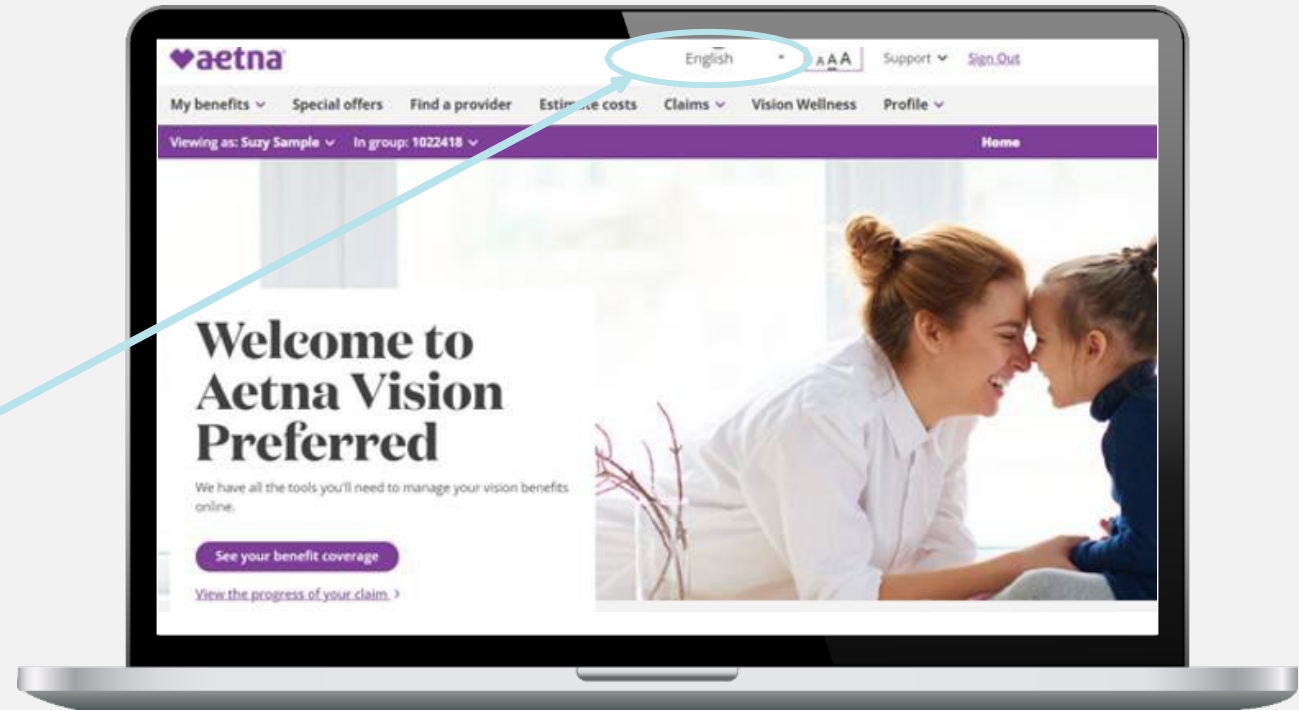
♥aetna

English

AAA

Support

Sign Out

My benefits

Special offers

Find a provider

Esti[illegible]te costs

Claims

Vision Wellness

Profile

Viewing as: Suzy Sample

In group: 1022418

Home

Welcome to Aetna Vision Preferred

We have all the tools you'll need to manage your vision benefits online.

See your benefit coverage

View the progress of your claim ›